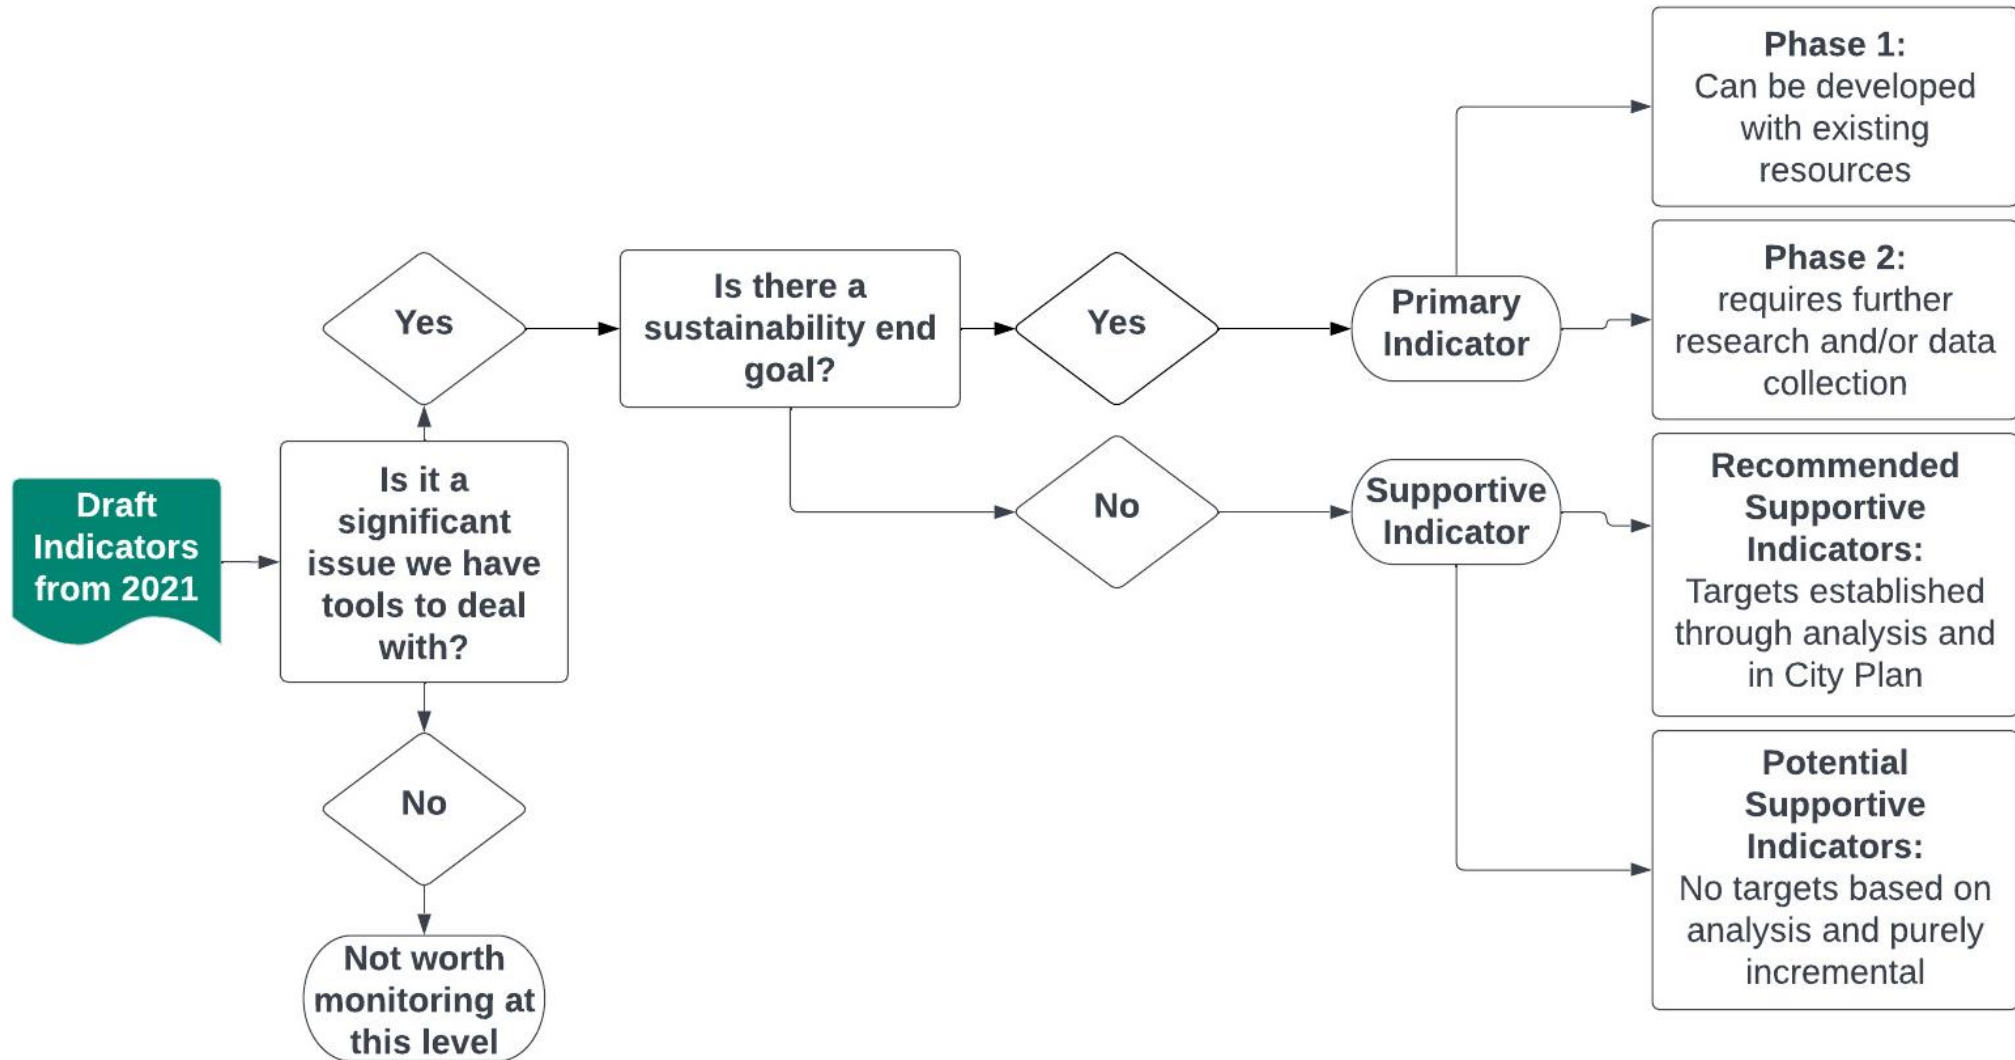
Draft Indicators from 2021

Is it a significant issue we have tools to deal with?

Yes

No

Not worth monitoring at this level

Is there a sustainability end goal?

Yes

No

Primary Indicator

Supportive Indicator

Phase 1: Can be developed with existing resources

Phase 2: requires further research and/or data collection

Recommended Supportive Indicators: Targets established through analysis and in City Plan

Potential Supportive Indicators: No targets based on analysis and purely incremental